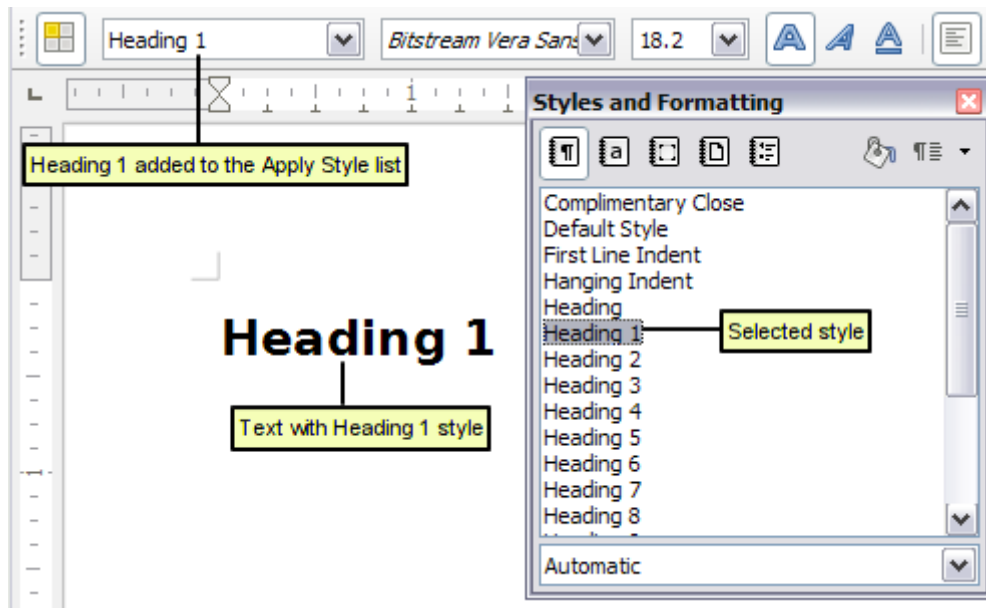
Heading 1
Bitstream Vera Sans
18.2

Styles and Formatting

Heading 1 added to the Apply Style list

Complimentary Close
Default Style
First Line Indent
Hanging Indent
Heading
Heading 1
Heading 2
Heading 3
Heading 4
Heading 5
Heading 6
Heading 7
Heading 8
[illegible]

Selected style

Heading 1

Text with Heading 1 style

Automatic